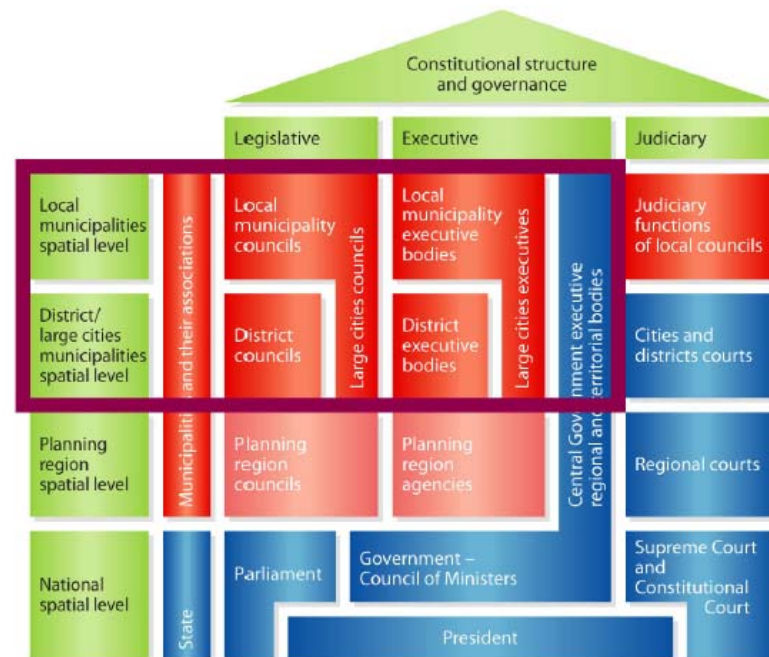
Constitutional structure and governance

Legislative

Executive

Judiciary

Local municipalities spatial level

District/ large cities municipalities spatial level

Planning region spatial level

National spatial level

Municipalities and their associations

State

Local municipality councils

District councils

Large cities councils

Planning region councils

Parliament

Local municipality executive bodies

District executive bodies

Large cities executives

Planning region agencies

Government – Council of Ministers

Central Government executive regional and territorial bodies

Judiciary functions of local councils

Cities and districts courts

Regional courts

Supreme Court and Constitutional Court

President